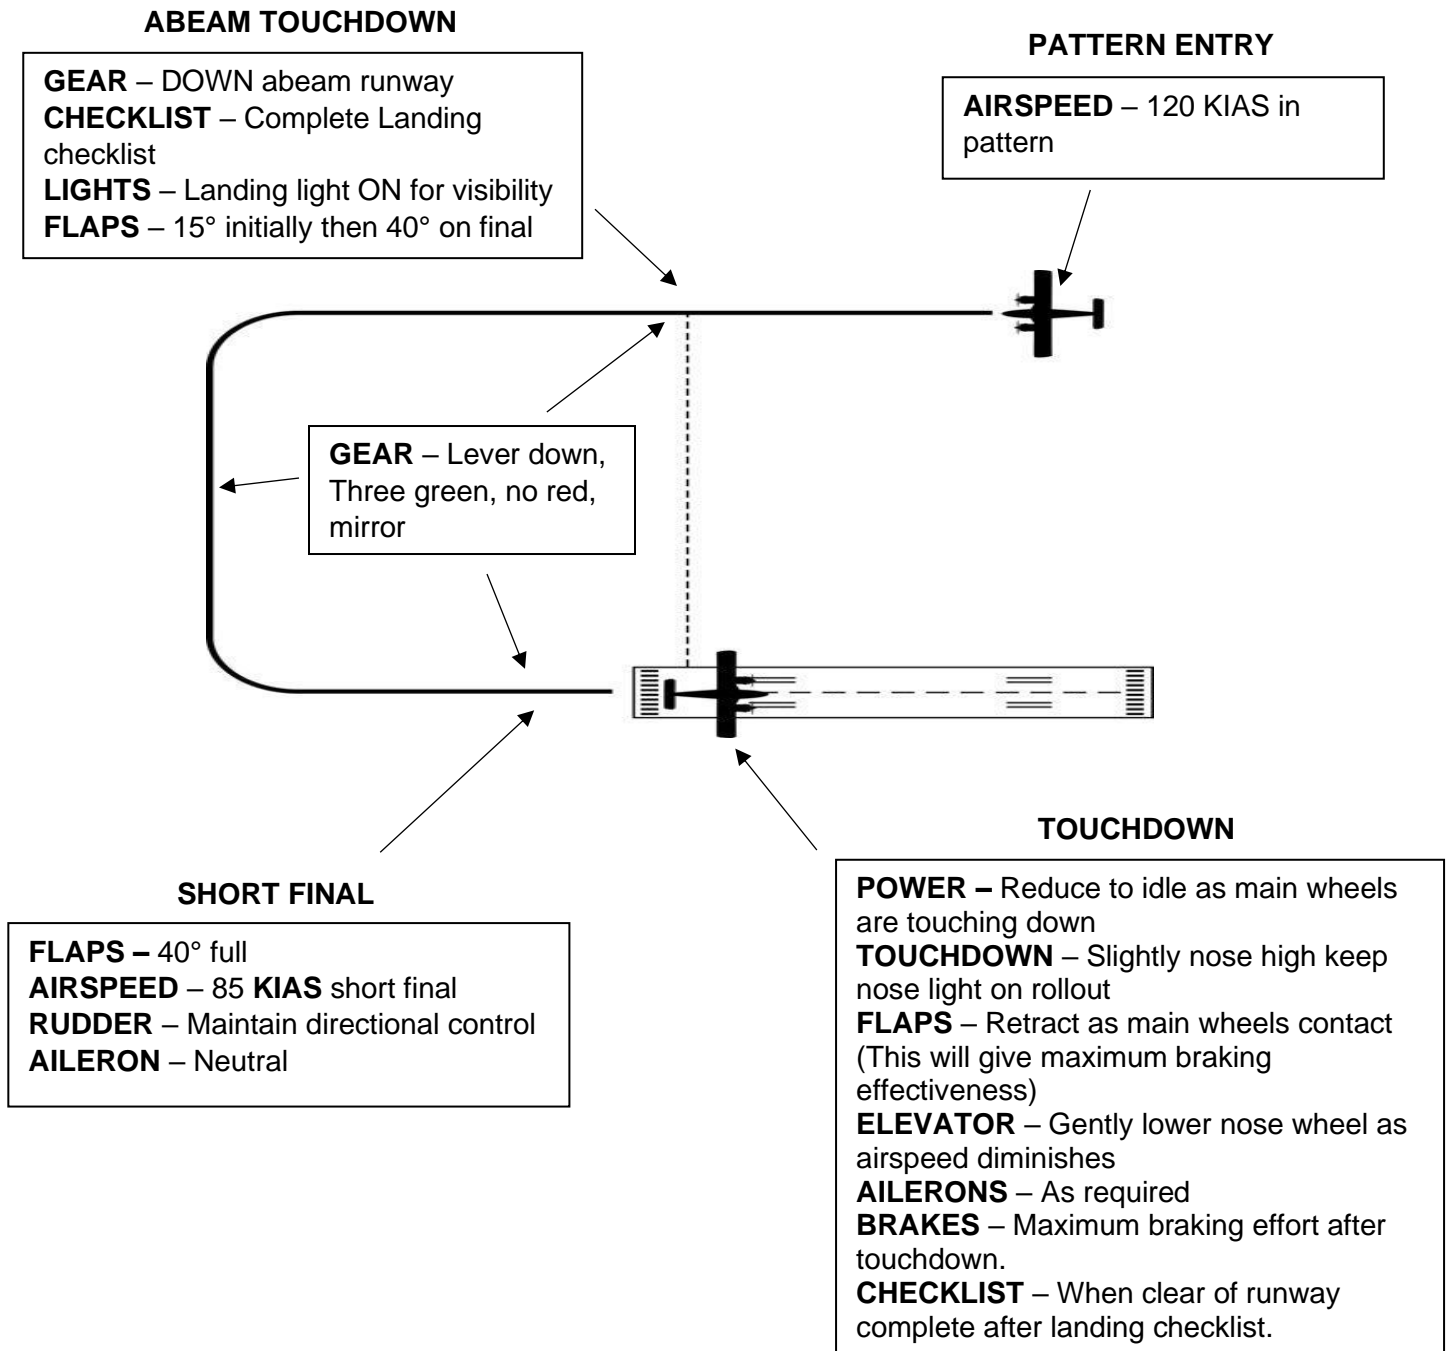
ABEAM TOUCHDOWN

GEAR – DOWN abeam runway
CHECKLIST – Complete Landing checklist
LIGHTS – Landing light ON for visibility
FLAPS – 15° initially then 40° on final

PATTERN ENTRY

AIRSPEED – 120 KIAS in pattern

GEAR – Lever down, Three green, no red, mirror

TOUCHDOWN

POWER – Reduce to idle as main wheels are touching down
TOUCHDOWN – Slightly nose high keep nose light on rollout
FLAPS – Retract as main wheels contact (This will give maximum braking effectiveness)
ELEVATOR – Gently lower nose wheel as airspeed diminishes
AILERONS – As required
BRAKES – Maximum braking effort after touchdown.
CHECKLIST – When clear of runway complete after landing checklist.

SHORT FINAL

FLAPS – 40° full
AIRSPEED – 85 KIAS short final
RUDDER – Maintain directional control
AILERON – Neutral